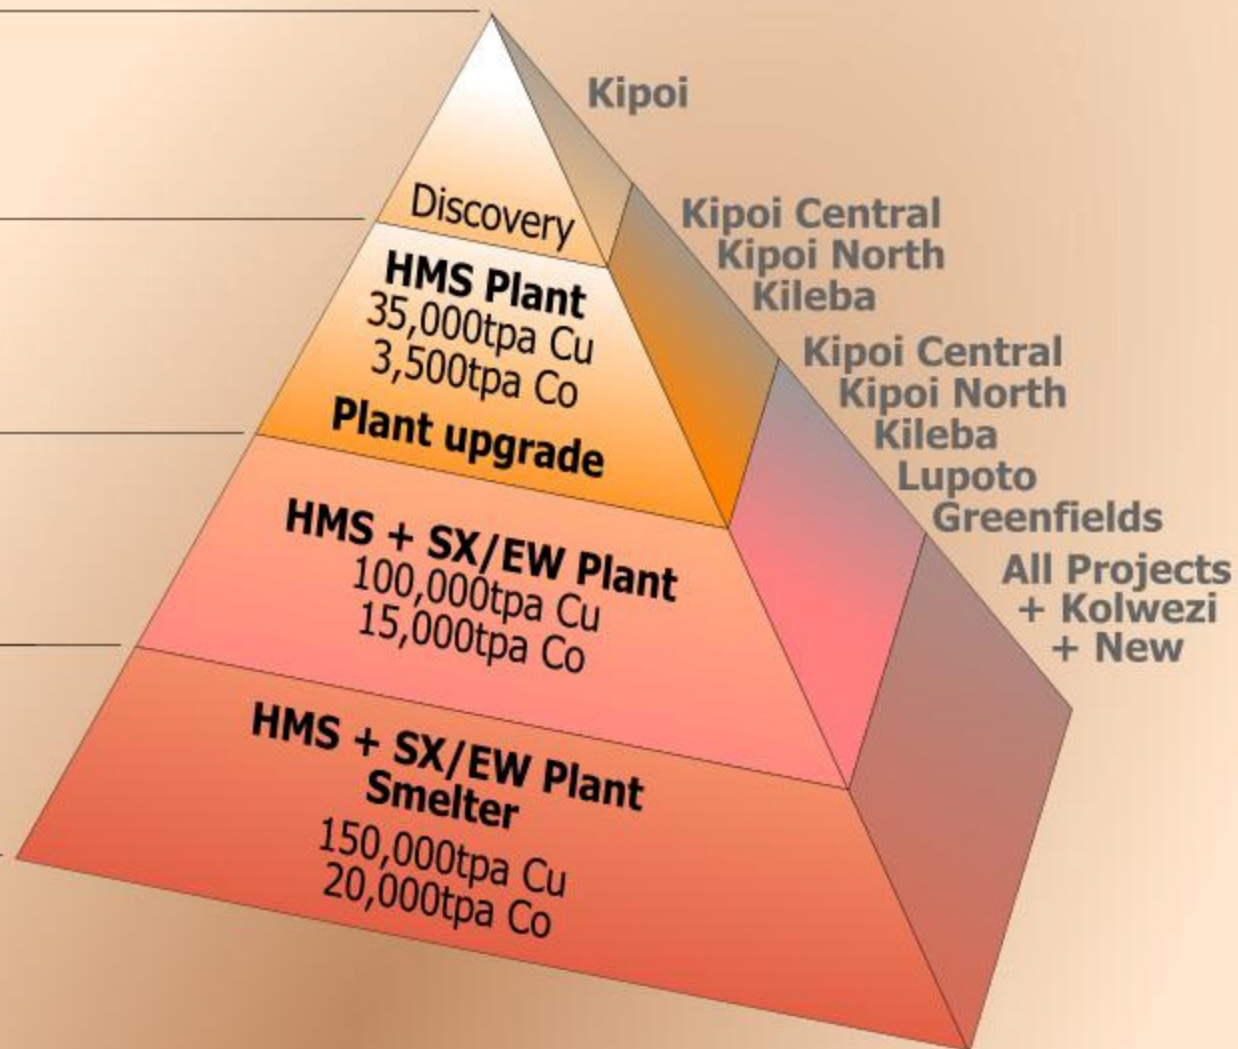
Kipoi

Discovery

Kipoi Central
Kipoi North
Kileba

HMS Plant
35,000tpa Cu
3,500tpa Co
Plant upgrade

Kipoi Central
Kipoi North
Kileba
Lupoto
Greenfields

HMS + SX/EW Plant
100,000tpa Cu
15,000tpa Co

All Projects
+ Kolwezi
+ New

HMS + SX/EW Plant
Smelter
150,000tpa Cu
20,000tpa Co